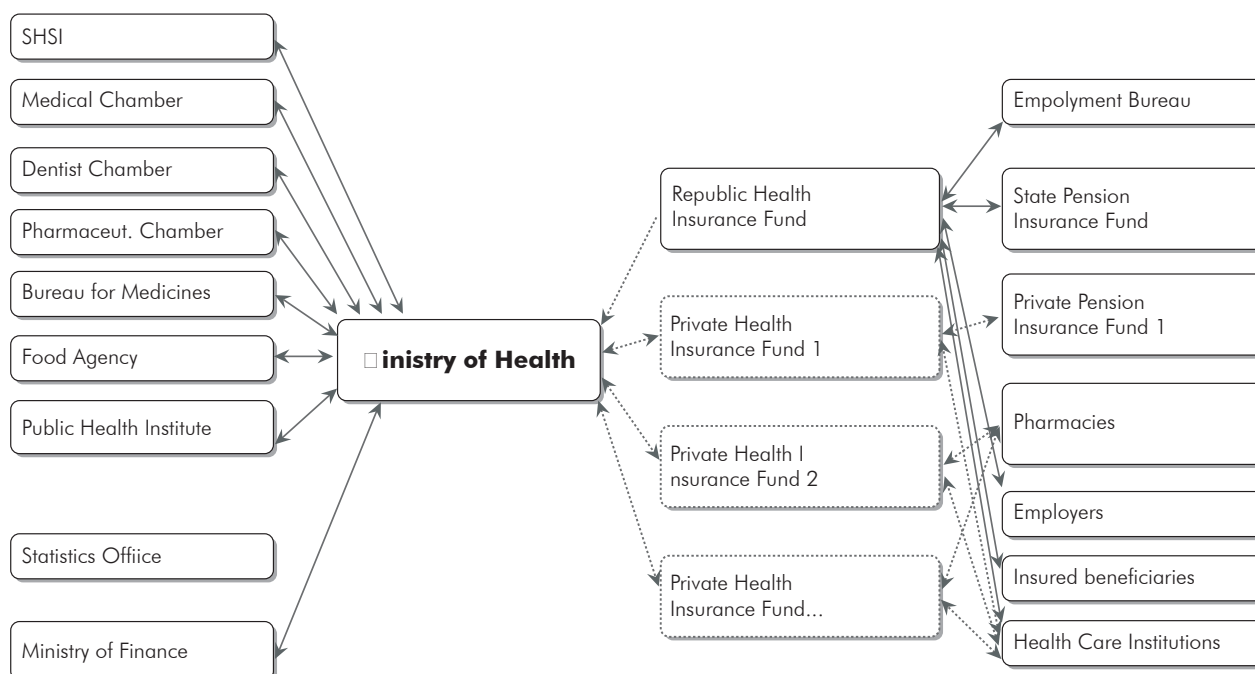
SHSI

Medical Chamber

Dentist Chamber

Pharmaceut. Chamber

Bureau for Medicines

Food Agency

Public Health Institute

Statistics Offiice

Ministry of Finance

□inistry of Health

Republic Health Insurance Fund

Private Health Insurance Fund 1

Private Health I nsurance Fund 2

Private Health Insurance Fund...

Empolyment Bureau

State Pension Insurance Fund

Private Pension Insurance Fund 1

Pharmacies

Employers

Insured beneficiaries

Health Care Institutions